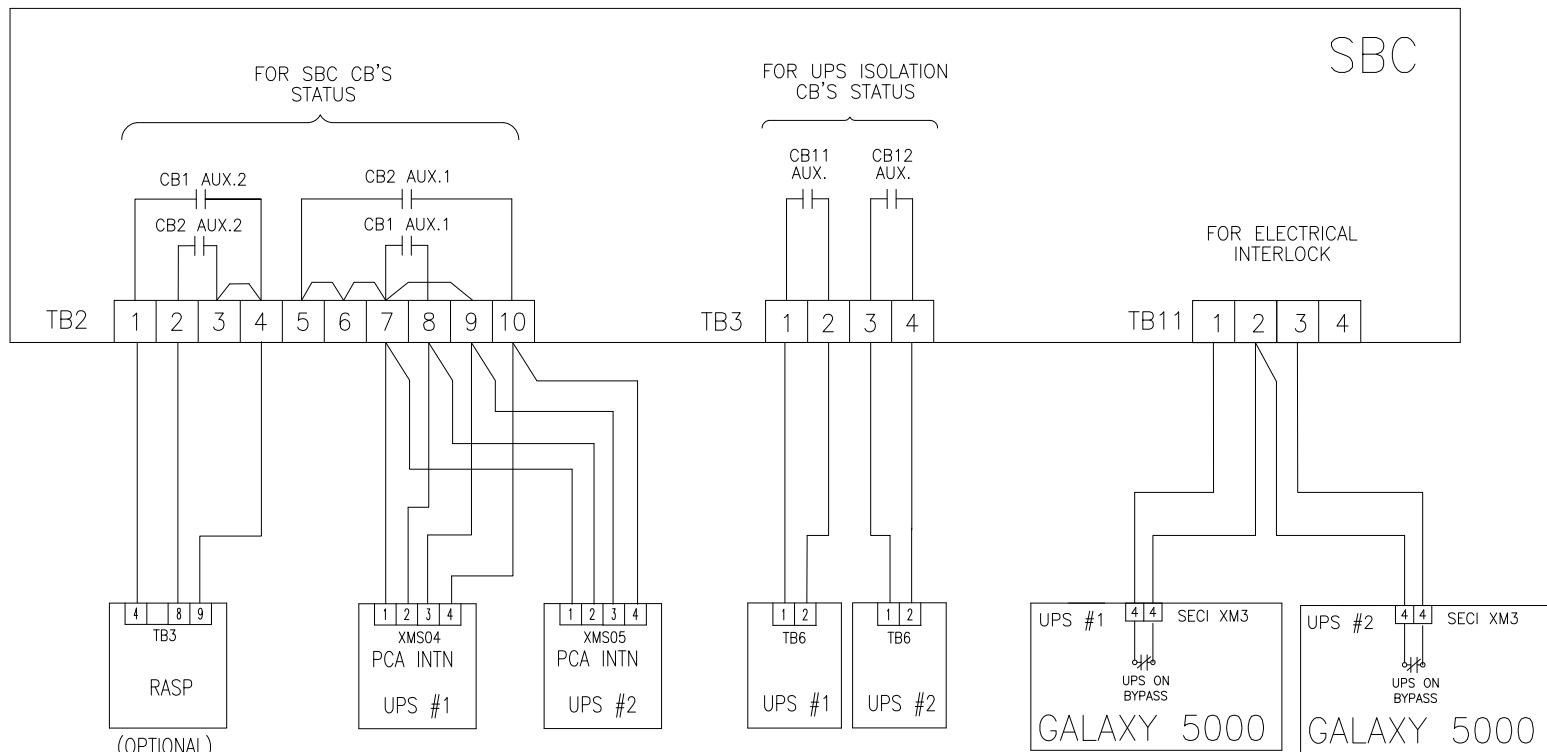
SBC

FOR SBC CB'S STATUS

FOR UPS ISOLATION CB'S STATUS

CB1 AUX.2
CB2 AUX.2
CB2 AUX.1
CB1 AUX.1

CB11 AUX.
CB12 AUX.

FOR ELECTRICAL INTERLOCK

TB2 1 2 3 4 5 6 7 8 9 10

TB3 1 2 3 4

TB11 1 2 3 4

4 8 9
TB3
RASP
(OPTIONAL)

1 2 3 4
XMS04
PCA INTN
UPS #1

1 2 3 4
XMS05
PCA INTN
UPS #2

1 2
TB6
UPS #1

1 2
TB6
UPS #2

UPS #1 4 4 SECI XM3
UPS ON BYPASS
GALAXY 5000

UPS #2 4 4 SECI XM3
UPS ON BYPASS
GALAXY 5000